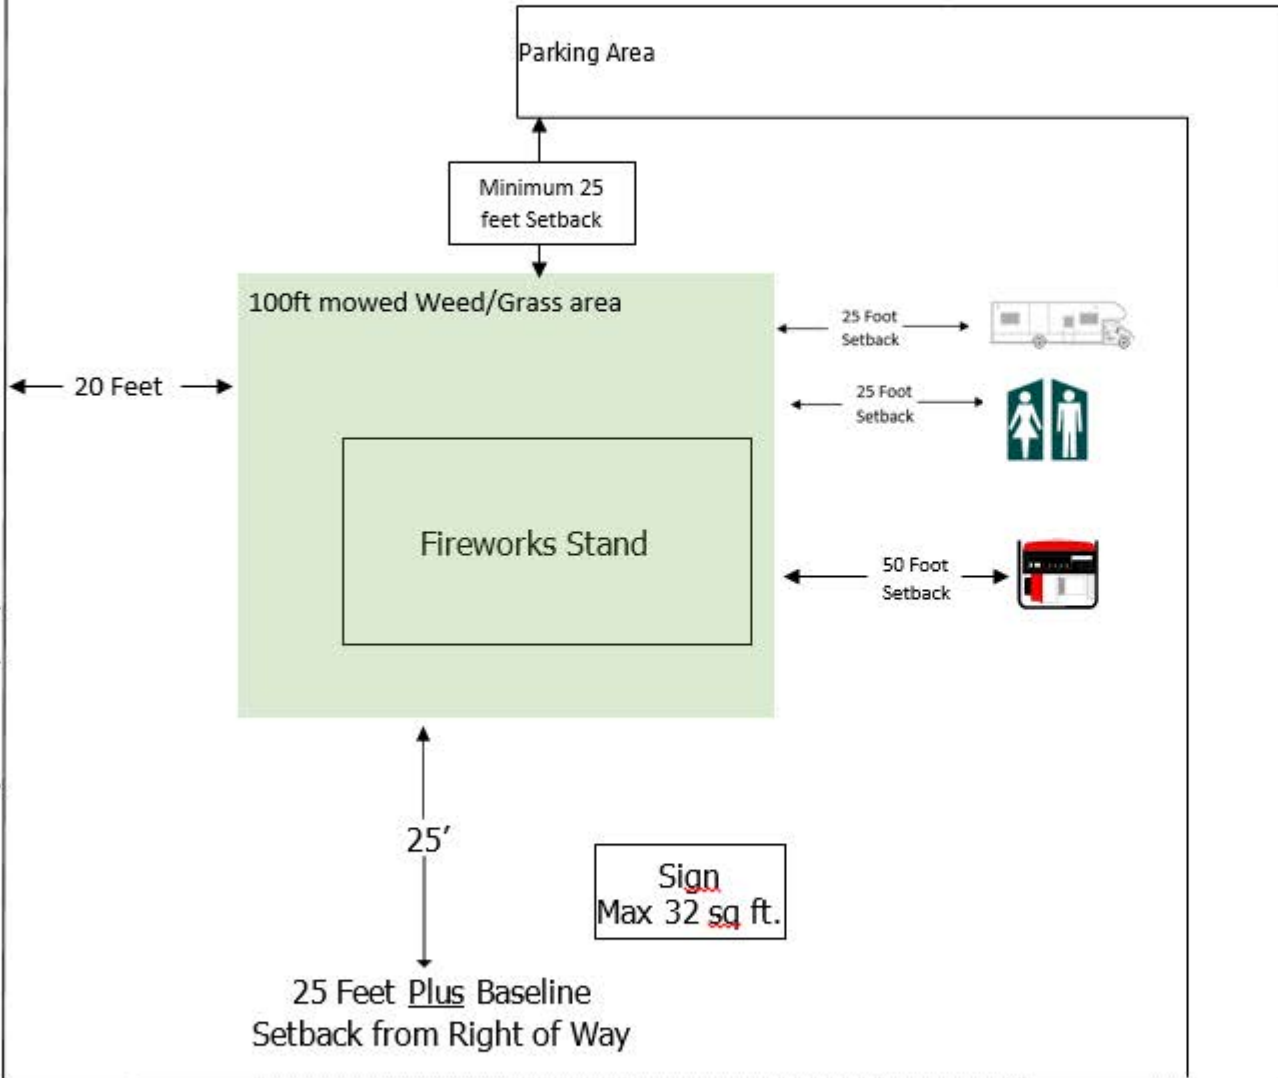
Parking Area

Minimum 25 feet Setback

100ft mowed Weed/Grass area

20 Feet

25 Foot Setback

25 Foot Setback

Fireworks Stand

50 Foot Setback

25'

Sign
Max 32 sq ft.

25 Feet Plus Baseline
Setback from Right of Way